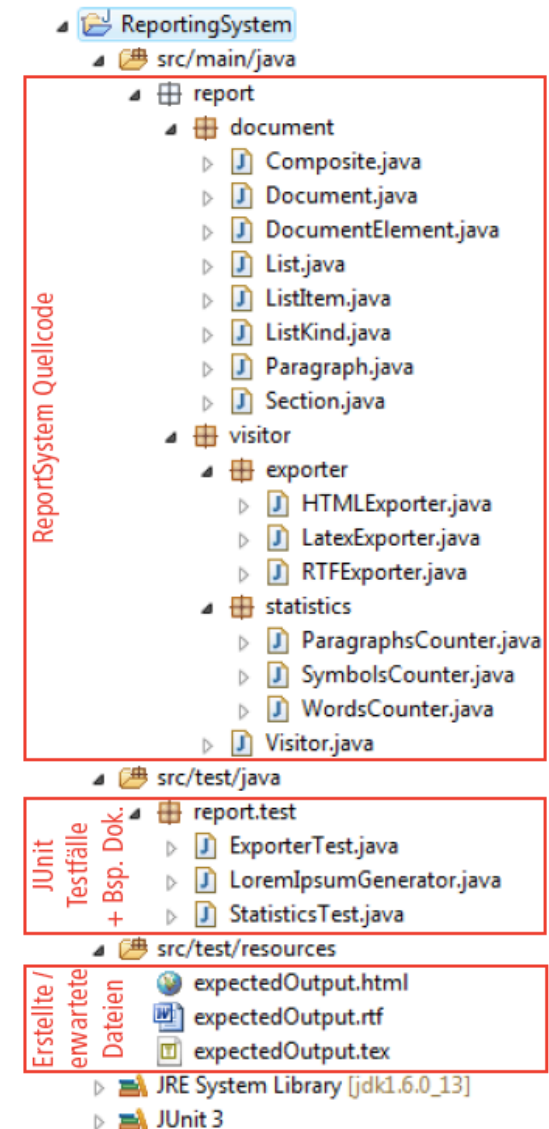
ReportingSystem
src/main/java
report
document
Composite.java
Document.java
DocumentElement.java
List.java
ListItem.java
ListKind.java
Paragraph.java
Section.java
visitor
exporter
HTMLExporter.java
LatexExporter.java
RTFExporter.java
statistics
ParagraphsCounter.java
SymbolsCounter.java
WordsCounter.java
Visitor.java
ReportSystem Quellcode
src/test/java
report.test
ExporterTest.java
LoremIpsumGenerator.java
StatisticsTest.java
JUnit Testfälle + Bsp. Dok.
src/test/resources
expectedOutput.html
expectedOutput.rtf
expectedOutput.tex
Erstellte / erwartete Dateien
JRE System Library [jdk1.6.0_13]
JUnit 3